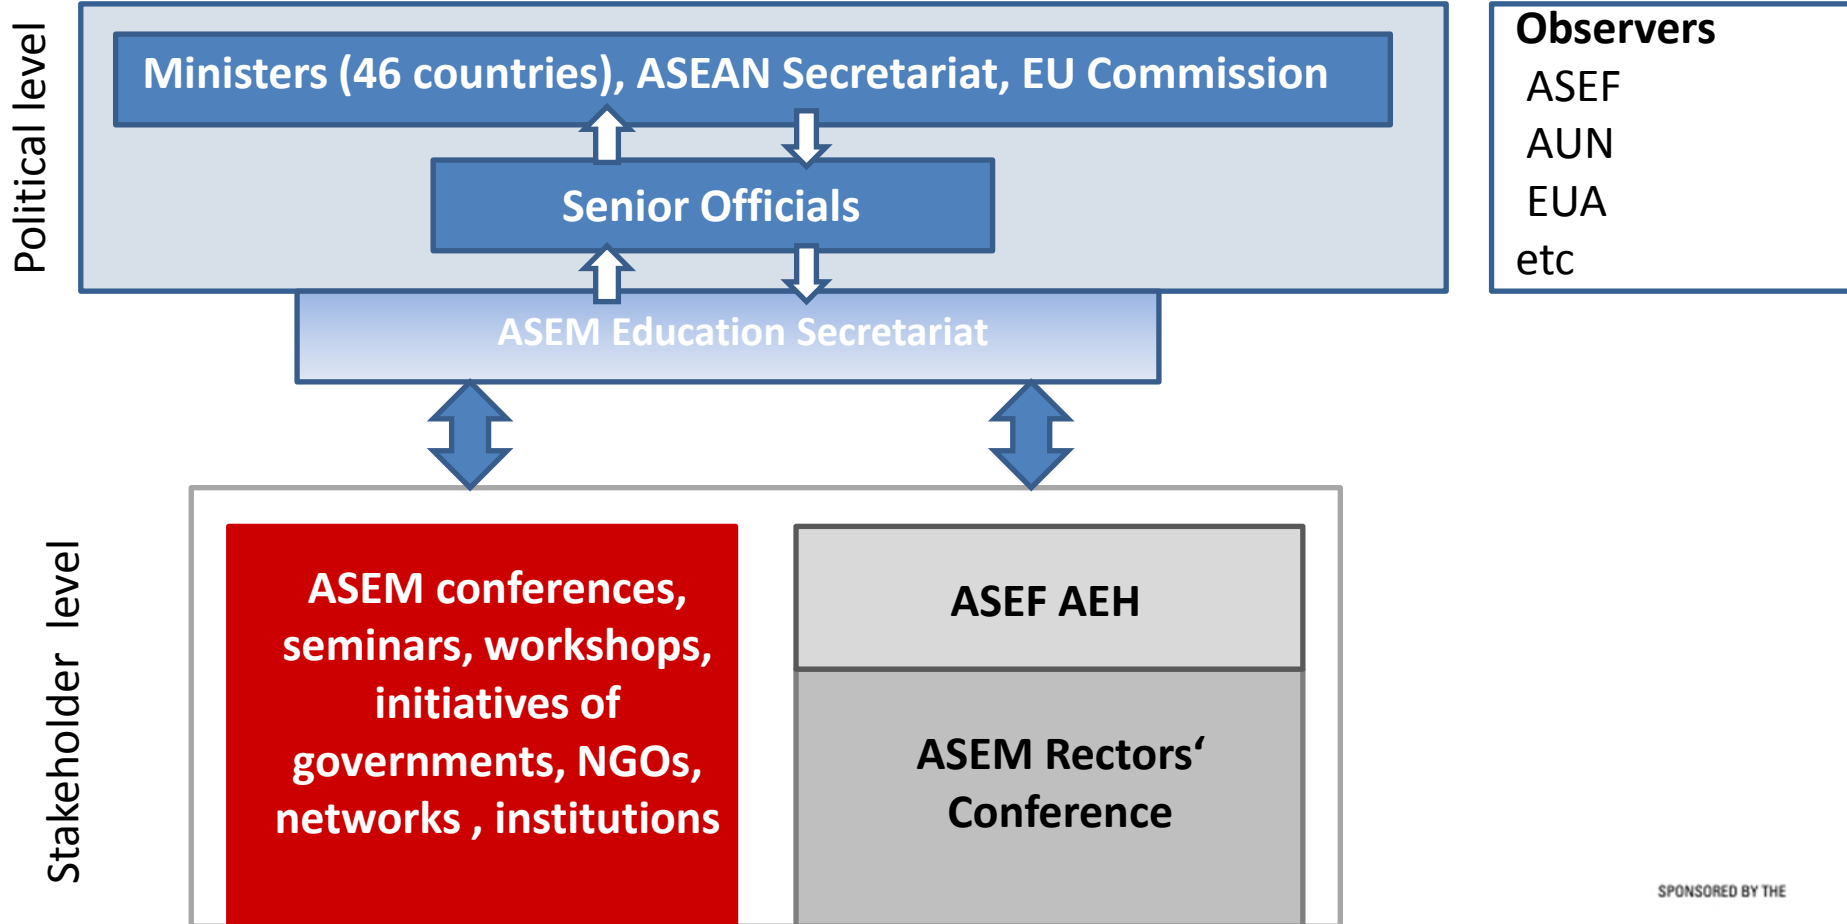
Political level

Ministers (46 countries), ASEAN Secretariat, EU Commission

Senior Officials

ASEM Education Secretariat

Observers
ASEF
AUN
EUA
etc

Stakeholder level

ASEM conferences, seminars, workshops, initiatives of governments, NGOs, networks , institutions

ASEF AEH

ASEM Rectors‘ Conference

SPONSORED BY THE